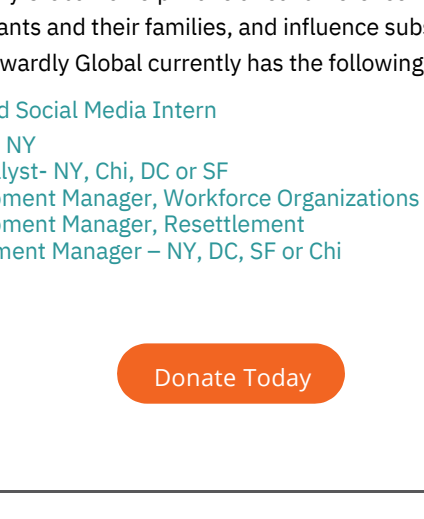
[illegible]ants and their families, and influence subs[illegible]
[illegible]wardly Global currently has the following

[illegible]d Social Media Intern
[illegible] NY
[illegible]lyst- NY, Chi, DC or SF
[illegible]ment Manager, Workforce Organizations
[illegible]ment Manager, Resettlement
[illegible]ment Manager – NY, DC, SF or Chi

Donate Today